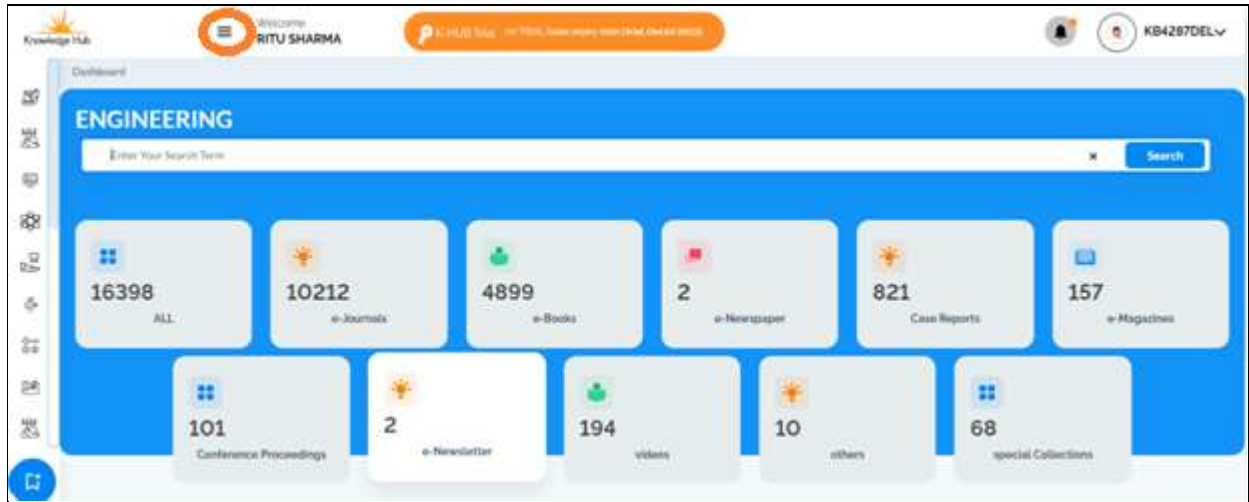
Knowledge Hub

Welcome
RITU SHARMA

K-HUB Trial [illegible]

KB4287DEL

Dashboard

ENGINEERING

Enter Your Search Term

×

Search

16398
ALL

10212
e-Journals

4899
e-Books

2
e-Newspaper

821
Case Reports

157
e-Magazines

101
Conference Proceedings

2
e-Newsletter

194
videos

10
others

68
special Collections